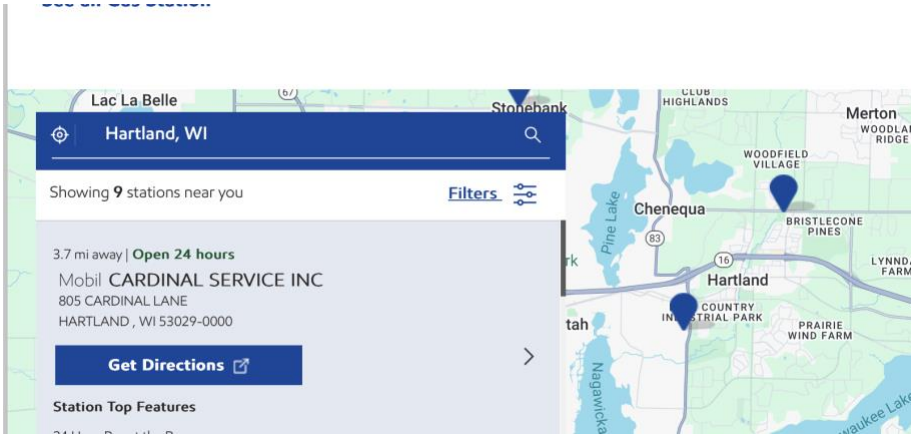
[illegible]

Lac La Belle

67

Stonebank

CLUB HIGHLANDS

Merton

WOODLAND RIDGE

Hartland, WI

WOODFIELD VILLAGE

Showing 9 stations near you

Filters

Chenequa

BRISTLECONE PINES

Pine Lake

83

16

3.7 mi away | Open 24 hours

Mobil CARDINAL SERVICE INC

805 CARDINAL LANE

HARTLAND , WI 53029-0000

Hartland

LYNNDALE FARM

COUNTRY INDUSTRIAL PARK

PRAIRIE WIND FARM

rk

tah

Get Directions

Station Top Features

Nagawicka

waukee Lake